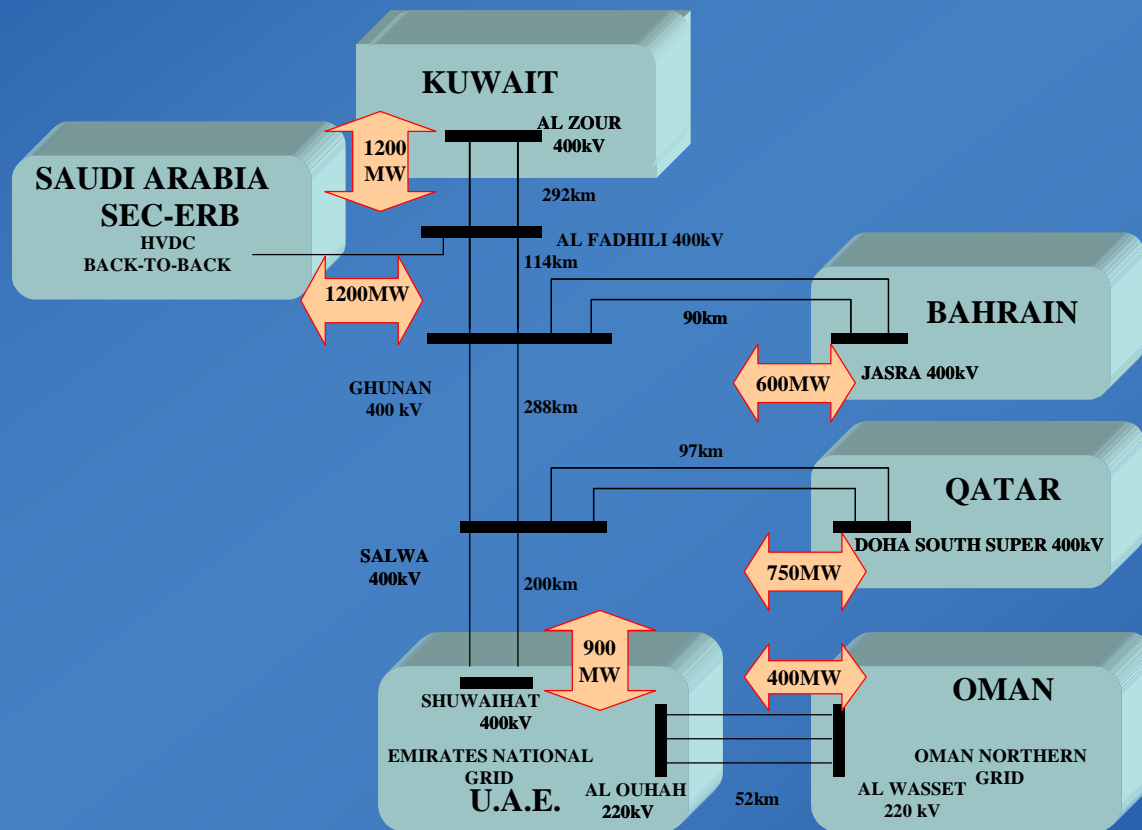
KUWAIT

AL ZOUR
400kV

1200
MW

SAUDI ARABIA
SEC-ERB
HVDC
BACK-TO-BACK

292km

AL FADHILI 400kV

114km

1200MW

BAHRAIN

90km

JASRA 400kV

600MW

GHUNAN
400 kV

288km

97km

QATAR

SALWA
400kV

DOHA SOUTH SUPER 400kV

750MW

200km

900
MW

400MW

OMAN

SHUWAIHAT
400kV

EMIRATES NATIONAL
GRID
U.A.E.

AL OUHAH
220kV

52km

AL WASSET
220 kV

OMAN NORTHERN
GRID